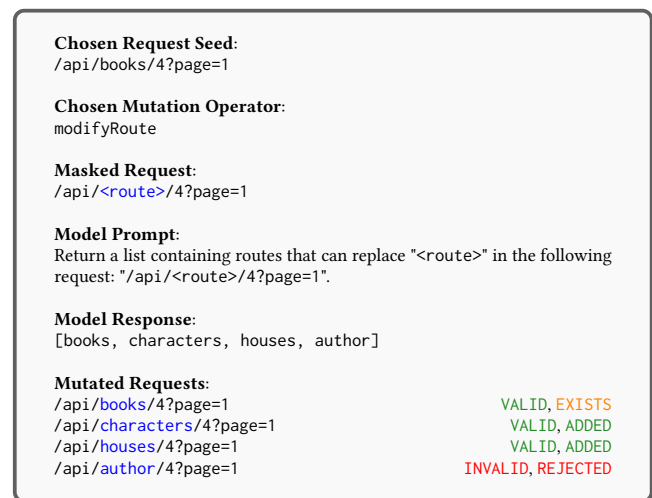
**Chosen Request Seed**:
/api/books/4?page=1

**Chosen Mutation Operator**:
modifyRoute

**Masked Request**:
/api/<route>/4?page=1

**Model Prompt**:
Return a list containing routes that can replace "<route>" in the following request: "/api/<route>/4?page=1".

**Model Response**:
[books, characters, houses, author]

**Mutated Requests**:
/api/books/4?page=1 VALID, EXISTS
/api/characters/4?page=1 VALID, ADDED
/api/houses/4?page=1 VALID, ADDED
/api/author/4?page=1 INVALID, REJECTED